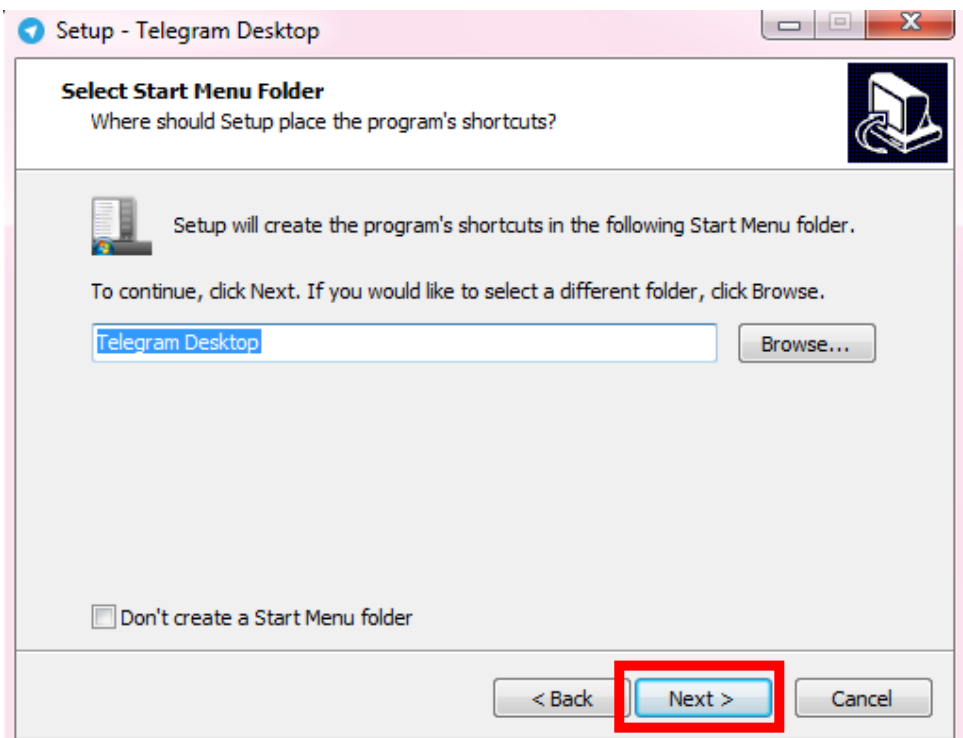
Setup - Telegram Desktop

Select Start Menu Folder
Where should Setup place the program's shortcuts?

Setup will create the program's shortcuts in the following Start Menu folder.

To continue, click Next. If you would like to select a different folder, click Browse.

Telegram Desktop

Browse...

Don't create a Start Menu folder

< Back

Next >

Cancel